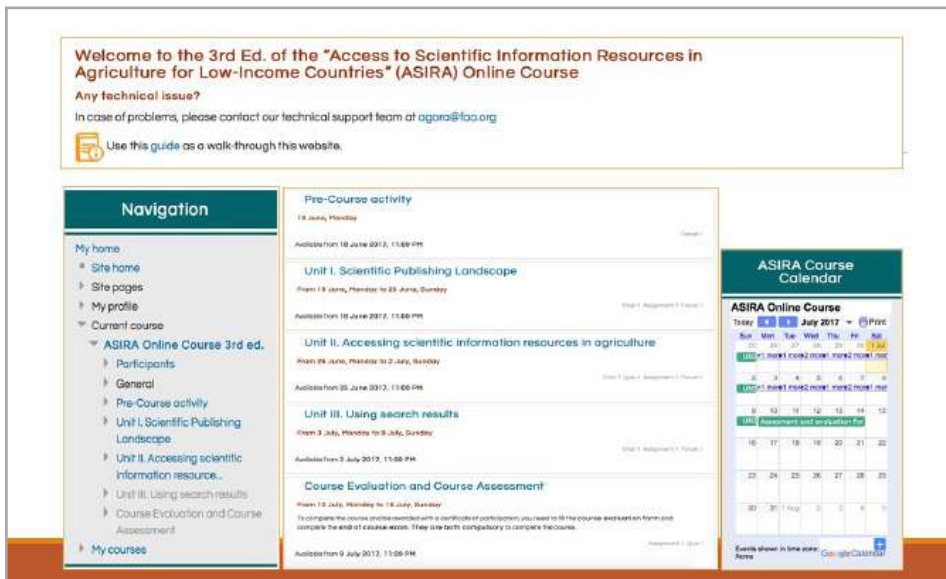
Welcome to the 3rd Ed. of the "Access to Scientific Information Resources in Agriculture for Low-Income Countries" (ASIRA) Online Course

Any technical issue?

In case of problems, please contact our technical support team at agora@fao.org

Use this guide as a walk-through this website.

Navigation

My home
Site home
Site pages
My profile
Current course
ASIRA Online Course 3rd ed.
Participants
General
Pre-Course activity
Unit I. Scientific Publishing Landscape
Unit II. Accessing scientific information resource...
Unit III. Using search results
Course Evaluation and Course Assessment
My courses

Pre-Course activity
18 June, Monday
Forum
Available from 18 June 2017, 11:00 PM

Unit I. Scientific Publishing Landscape
From 19 June, Monday to 25 June, Sunday
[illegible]
Available from 18 June 2017, 11:00 PM

Unit II. Accessing scientific information resources in agriculture
From 26 June, Monday to 2 July, Sunday
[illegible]
Available from 25 June 2017, 11:00 PM

Unit III. Using search results
From 3 July, Monday to 9 July, Sunday
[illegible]
Available from 2 July 2017, 11:00 PM

Course Evaluation and Course Assessment
From 10 July, Monday to 16 July, Sunday
To complete the course and be awarded with a certificate of participation, you need to fill the course evaluation form and complete the end of course exam. They are both compulsory to complete the course.
Assessment | Quiz
Available from 9 July 2017, 11:00 PM

ASIRA Course Calendar

ASIRA Online Course
Today July 2017 Print
Sun Mon Tue Wed Thu Fri Sat
Assessment and evaluation for
Events shown in time zone: Rome
Google Calendar